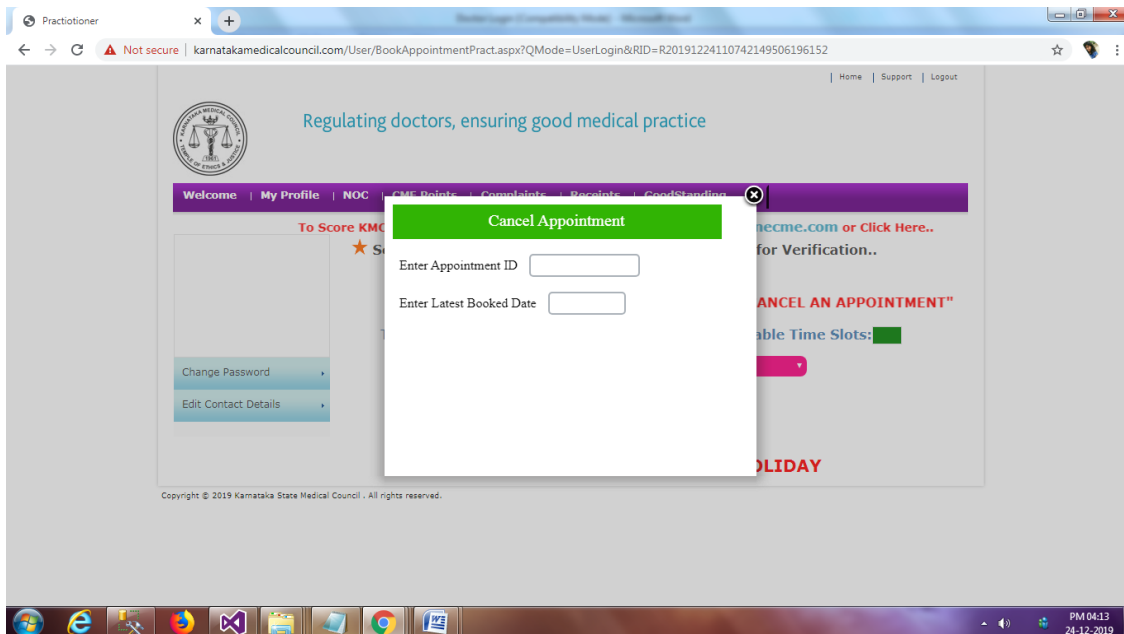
Practioner ×

Not secure | karnatakamedicalcouncil.com/User/BookAppointmentPract.aspx?QMode=UserLogin&RID=R201912241107421495061 52

| Home | Support | Logout

KARNATAKA MEDICAL COUNCIL
TEMPLE OF ETHICS & JUSTICE
1961

Regulating doctors, ensuring good medical practice

Welcome | My Profile | NOC | CME Points | Complaints | Receipts | GoodStanding

To Score KMC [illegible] necme.com or Click Here..

★ S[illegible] for Verification..

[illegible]ANCEL AN APPOINTMENT"

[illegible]able Time Slots:

Change Password

Edit Contact Details

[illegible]OLIDAY

Cancel Appointment

Enter Appointment ID

Enter Latest Booked Date

Copyright © 2019 Karnataka State Medical Council . All rights reserved.

PM 04:13
24-12-2019